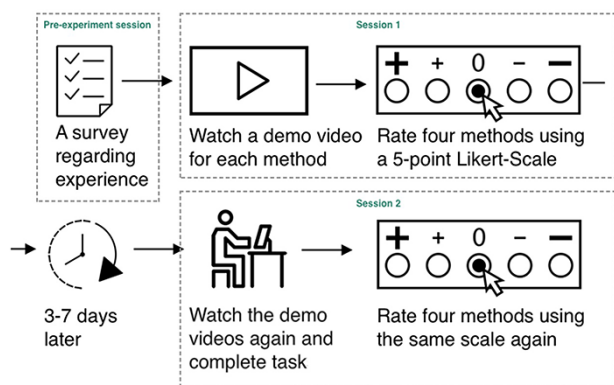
Pre-experiment session

A survey regarding experience

Session 1

Watch a demo video for each method

+ + 0 − −

Rate four methods using a 5-point Likert-Scale

3-7 days later

Session 2

Watch the demo videos again and complete task

+ + 0 − −

Rate four methods using the same scale again